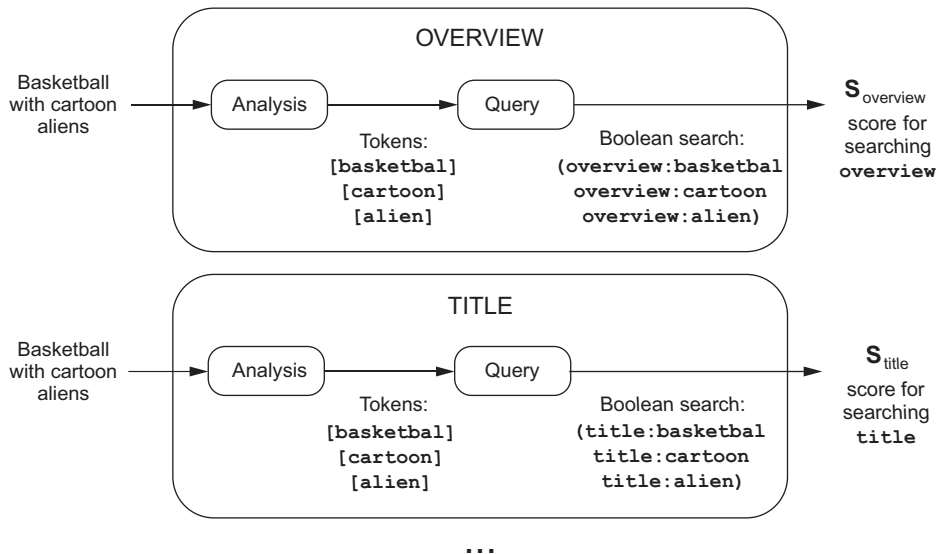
OVERVIEW

Basketball with cartoon aliens

Analysis

Query

Tokens:
[basketbal]
[cartoon]
[alien]

Boolean search:
(overview:basketbal
overview:cartoon
overview:alien)

$S_{overview}$
score for searching
overview

TITLE

Basketball with cartoon aliens

Analysis

Query

Tokens:
[basketbal]
[cartoon]
[alien]

Boolean search:
(title:basketbal
title:cartoon
title:alien)

$S_{title}$
score for searching
title

...